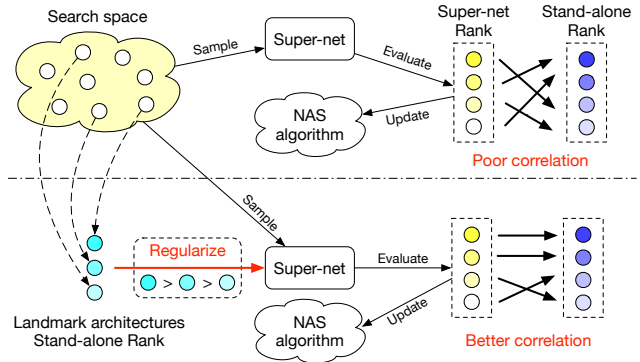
Search space

Sample

Super-net

Evaluate

Super-net Rank

Stand-alone Rank

NAS algorithm

Update

Poor correlation

Sample

Regularize

> >

Super-net

Evaluate

NAS algorithm

Update

Landmark architectures Stand-alone Rank

Better correlation